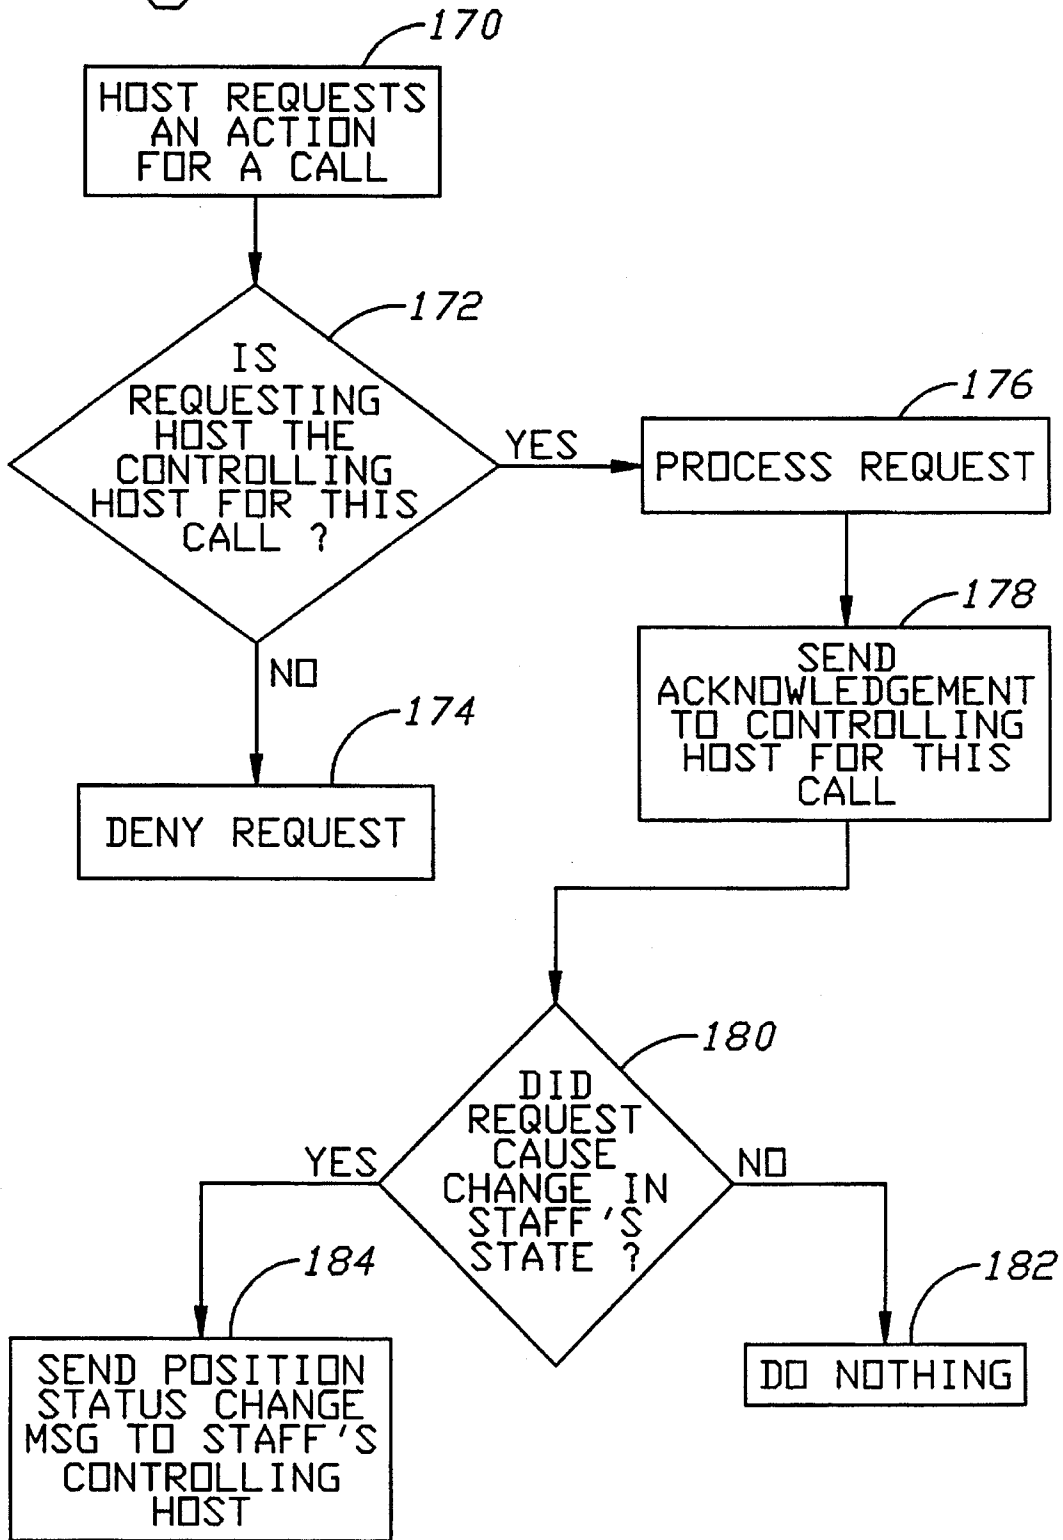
170
HOST REQUESTS AN ACTION FOR A CALL

172
IS REQUESTING HOST THE CONTROLLING HOST FOR THIS CALL ?

YES

176
PROCESS REQUEST

NO

174
DENY REQUEST

178
SEND ACKNOWLEDGEMENT TO CONTROLLING HOST FOR THIS CALL

180
DID REQUEST CAUSE CHANGE IN STAFF'S STATE ?

YES

NO

184
SEND POSITION STATUS CHANGE MSG TO STAFF'S CONTROLLING HOST

182
DO NOTHING